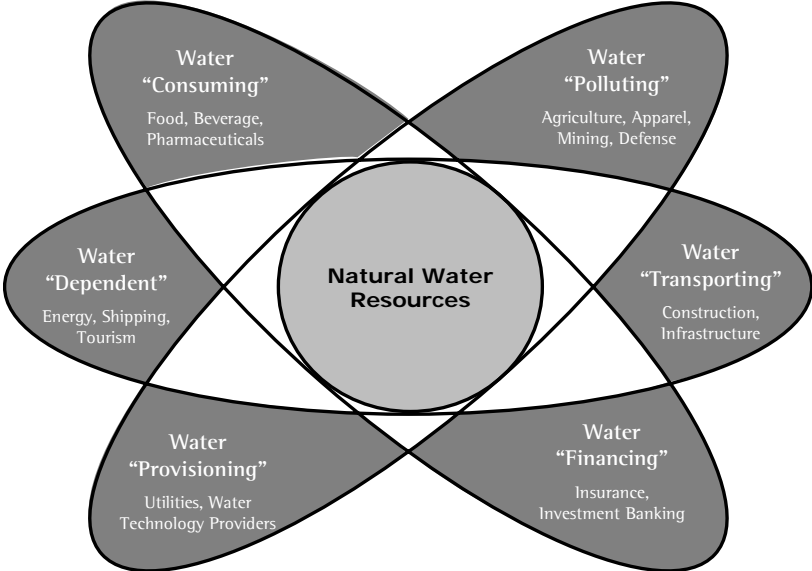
Water
“Consuming”
Food, Beverage, Pharmaceuticals

Water
“Polluting”
Agriculture, Apparel, Mining, Defense

Water
“Dependent”
Energy, Shipping, Tourism

Natural Water Resources

Water
“Transporting”
Construction, Infrastructure

Water
“Provisioning”
Utilities, Water Technology Providers

Water
“Financing”
Insurance, Investment Banking